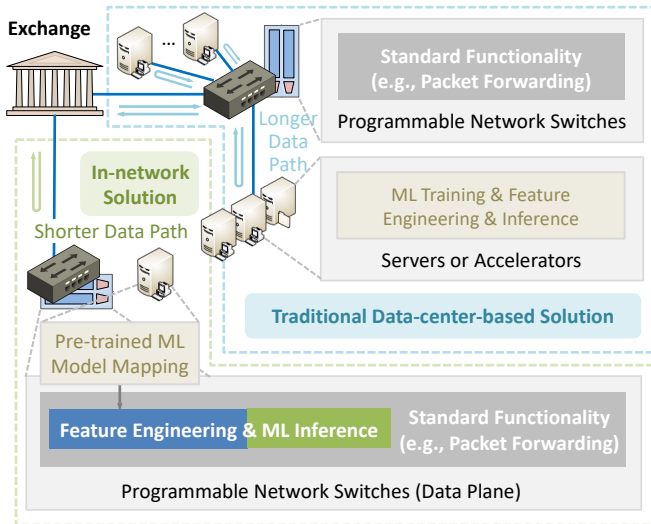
Exchange

...

Standard Functionality (e.g., Packet Forwarding)

Programmable Network Switches

Longer Data Path

In-network Solution

Shorter Data Path

ML Training & Feature Engineering & Inference

Servers or Accelerators

Traditional Data-center-based Solution

Pre-trained ML Model Mapping

Feature Engineering & ML Inference

Standard Functionality (e.g., Packet Forwarding)

Programmable Network Switches (Data Plane)